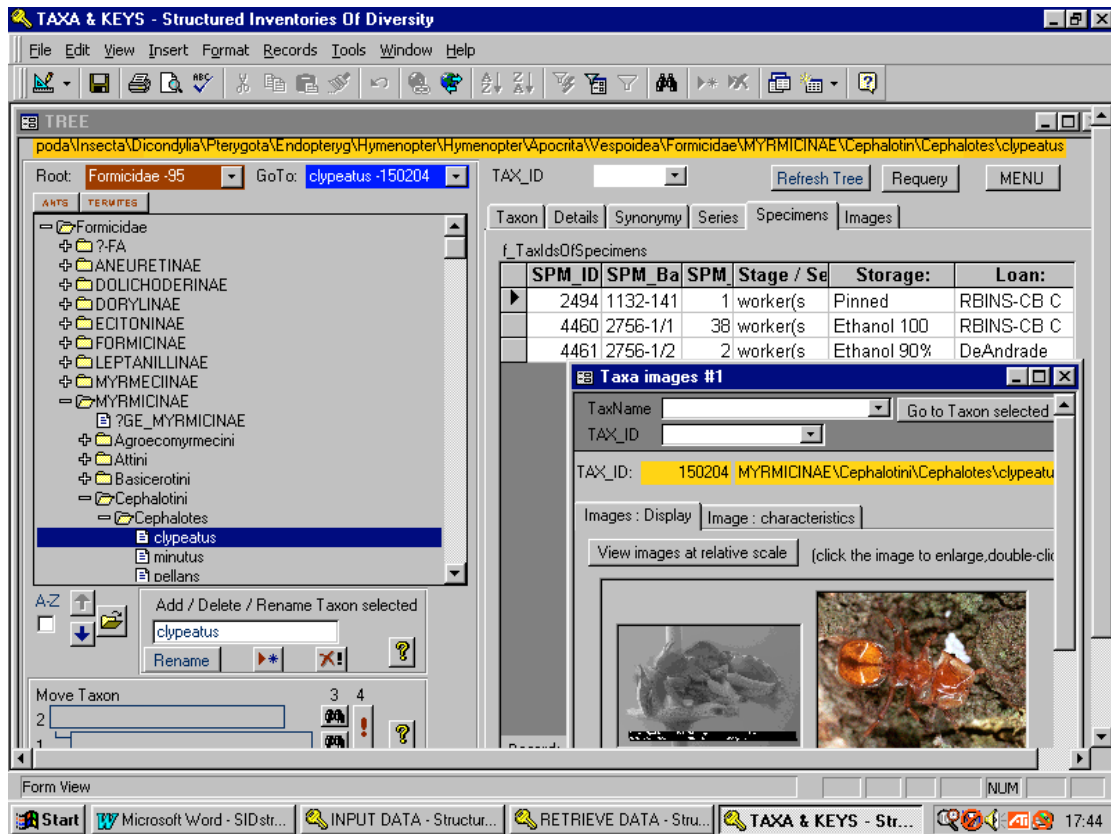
TAXA & KEYS - Structured Inventories Of Diversity

File Edit View Insert Format Records Tools Window Help

TREE

poda\Insecta\Dicondylia\Pterygota\Endopteryg\Hymenopter\Hymenopter\Apocrita\Vespoidea\Formicidae\MYRMICINAE\Cephalotin\Cephalotes\clypeatus

Root: Formicidae -95 GoTo: clypeatus -150204

ANTS TERMITES

Formicidae
?-FA
ANEURETINAE
DOLICHODERINAE
DORYLINAE
ECITONINAE
FORMICINAE
LEPTANILLINAE
MYRMECIINAE
MYRMICINAE
?GE_MYRMICINAE
Agroecomyrmecini
Attini
Basicerotini
Cephalotini
Cephalotes
clypeatus
minutus
pellans

A-Z

Add / Delete / Rename Taxon selected

clypeatus

Rename

Move Taxon

3 4

2

1

TAX_ID

Refresh Tree Requery MENU

Taxon Details Synonymy Series Specimens Images

f_TaxIdsOfSpecimens

| SPM_ID | SPM_Ba | SPM_ | Stage / Se | Storage: | Loan: |
|---|---|---|---|---|---|
| 2494 | 1132-141 | 1 | worker(s | Pinned | RBINS-CB C |
| 4460 | 2756-1/1 | 38 | worker(s | Ethanol 100 | RBINS-CB C |
| 4461 | 2756-1/2 | 2 | worker(s | Ethanol 90% | DeAndrade |

Record:

Taxa images #1

TaxName

Go to Taxon selected

TAX_ID

TAX_ID: 150204 MYRMICINAE\Cephalotini\Cephalotes\clypeatu

Images : Display Image : characteristics

View images at relative scale (click the image to enlarge,double-clic

Form View

NUM

Start Microsoft Word - SIDstr... INPUT DATA - Structur... RETRIEVE DATA - Stru... TAXA & KEYS - Str... 17:44